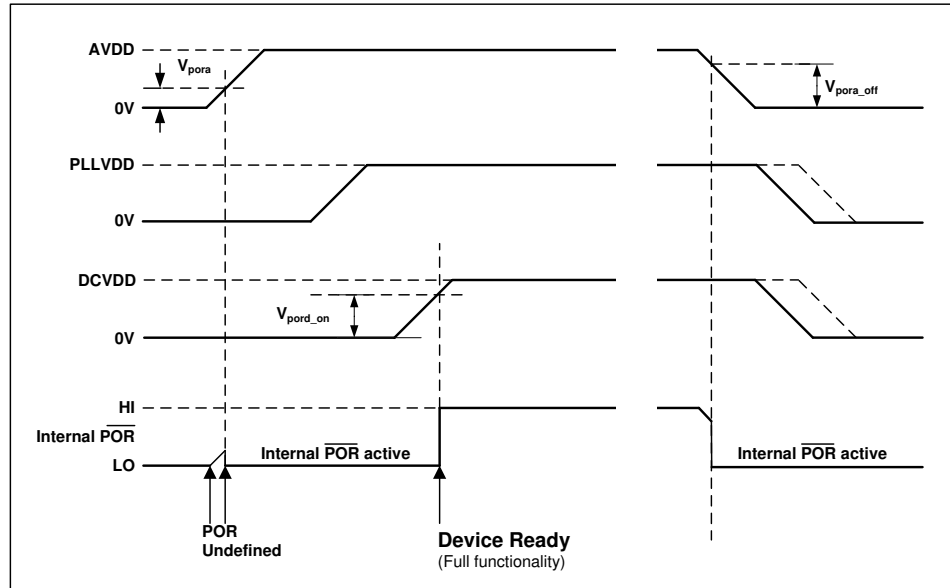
AVDD

$V_{pora}$

0V

$V_{pora\_off}$

PLLVDD

0V

DCVDD

$V_{pord\_on}$

0V

HI

Internal $\overline{POR}$

LO

Internal $\overline{POR}$ active

Internal $\overline{POR}$ active

POR Undefined

Device Ready
(Full functionality)